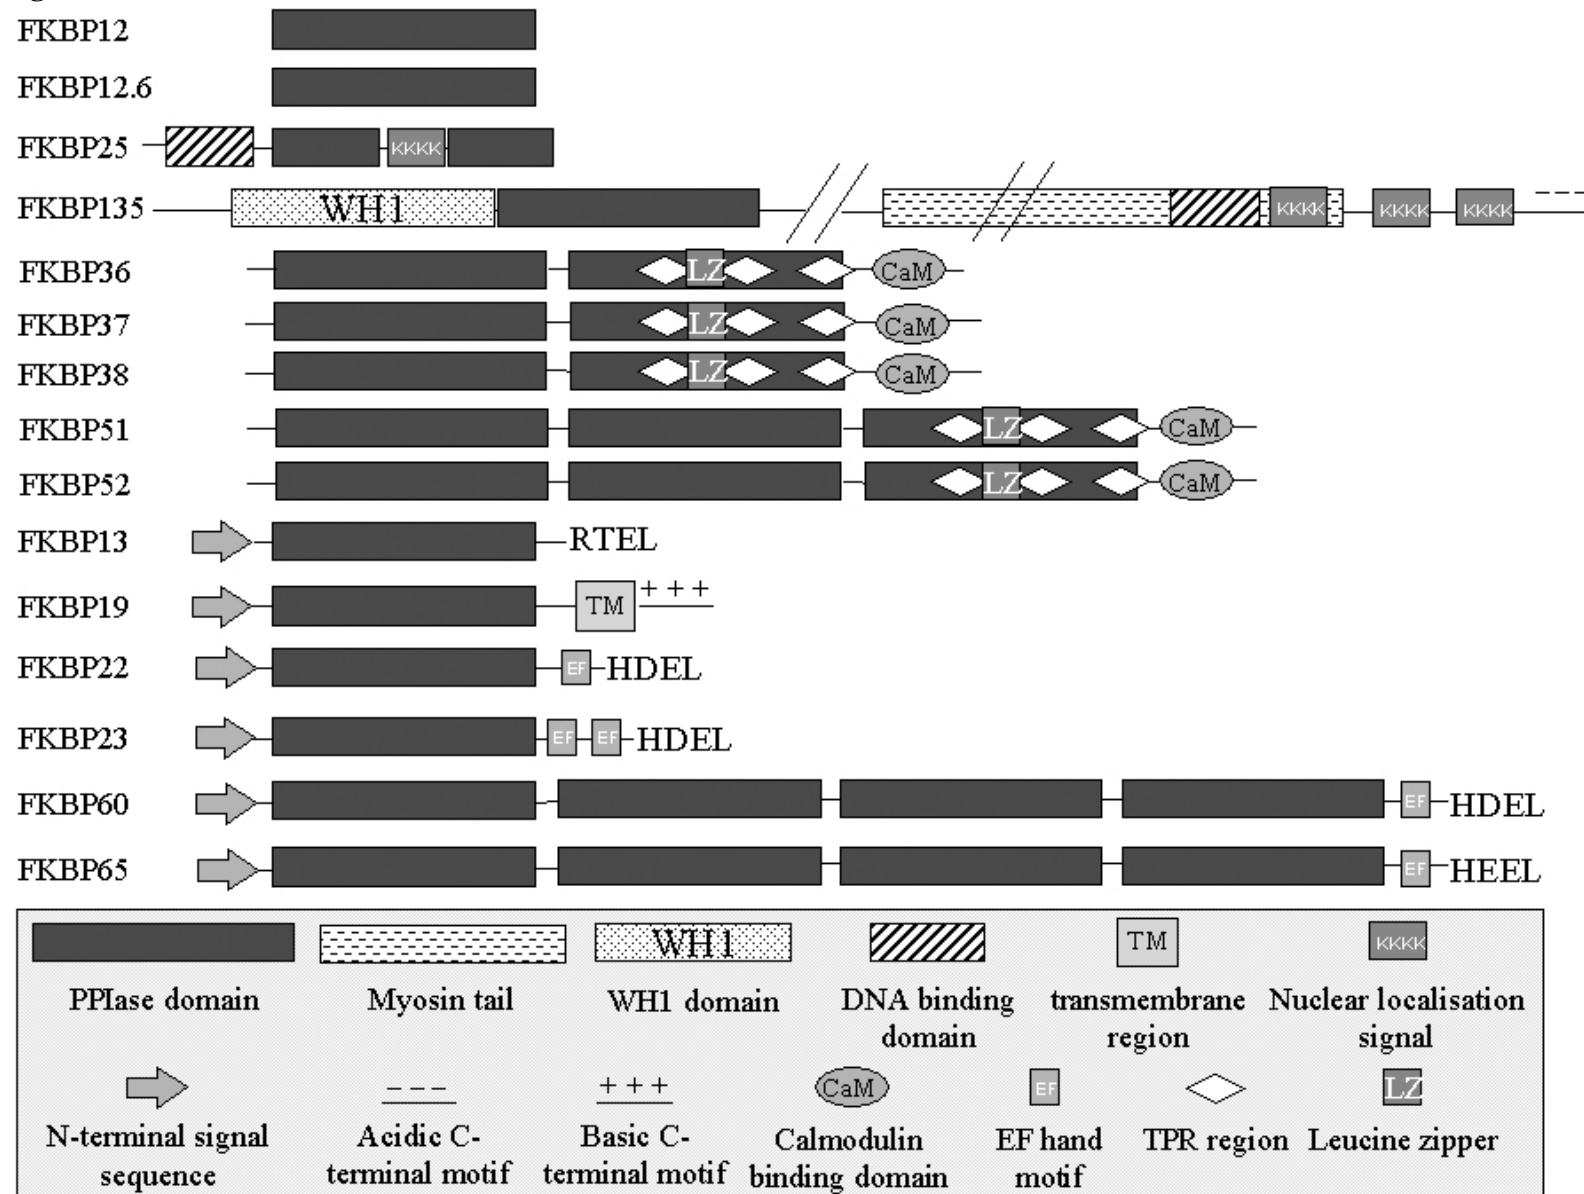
FKBP12

FKBP12.6

FKBP25 KKKK

FKBP135 WH1 KKKK KKKK KKKK ---

FKBP36 LZ CaM

FKBP37 LZ CaM

FKBP38 LZ CaM

FKBP51 LZ CaM

FKBP52 LZ CaM

FKBP13 RTEL

FKBP19 TM +++

FKBP22 EF HDEL

FKBP23 EF EF HDEL

FKBP60 EF HDEL

FKBP65 EF HEEL

PPIase domain

Myosin tail

WH1

WH1 domain

DNA binding domain

TM

transmembrane region

KKKK

Nuclear localisation signal

N-terminal signal sequence

---

Acidic C-terminal motif

+++

Basic C-terminal motif

CaM

Calmodulin binding domain

EF

EF hand motif

TPR region

LZ

Leucine zipper